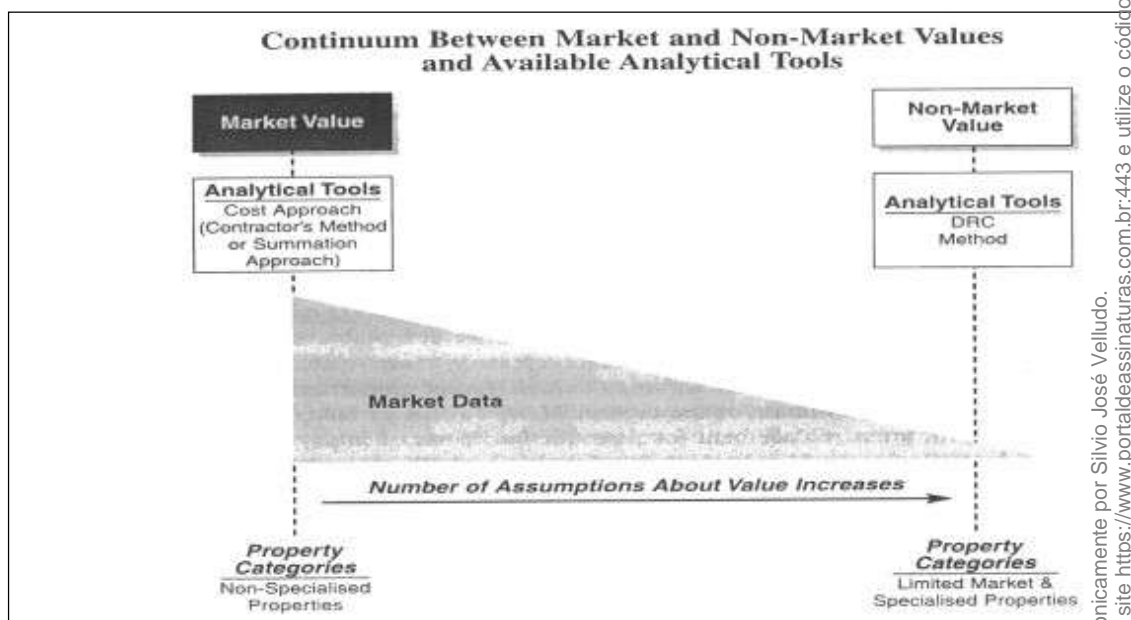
Continuum Between Market and Non-Market Values and Available Analytical Tools

Market Value

Analytical Tools
Cost Approach (Contractor's Method or Summation Approach)

Non-Market Value

Analytical Tools
DRC Method

Market Data

Number of Assumptions About Value Increases

Property Categories
Non-Specialised Properties

Property Categories
Limited Market & Specialised Properties

onicamente por Silvio José Velludo.
site https://www.portaldeassinaturas.com.br:443 e utilize o códig